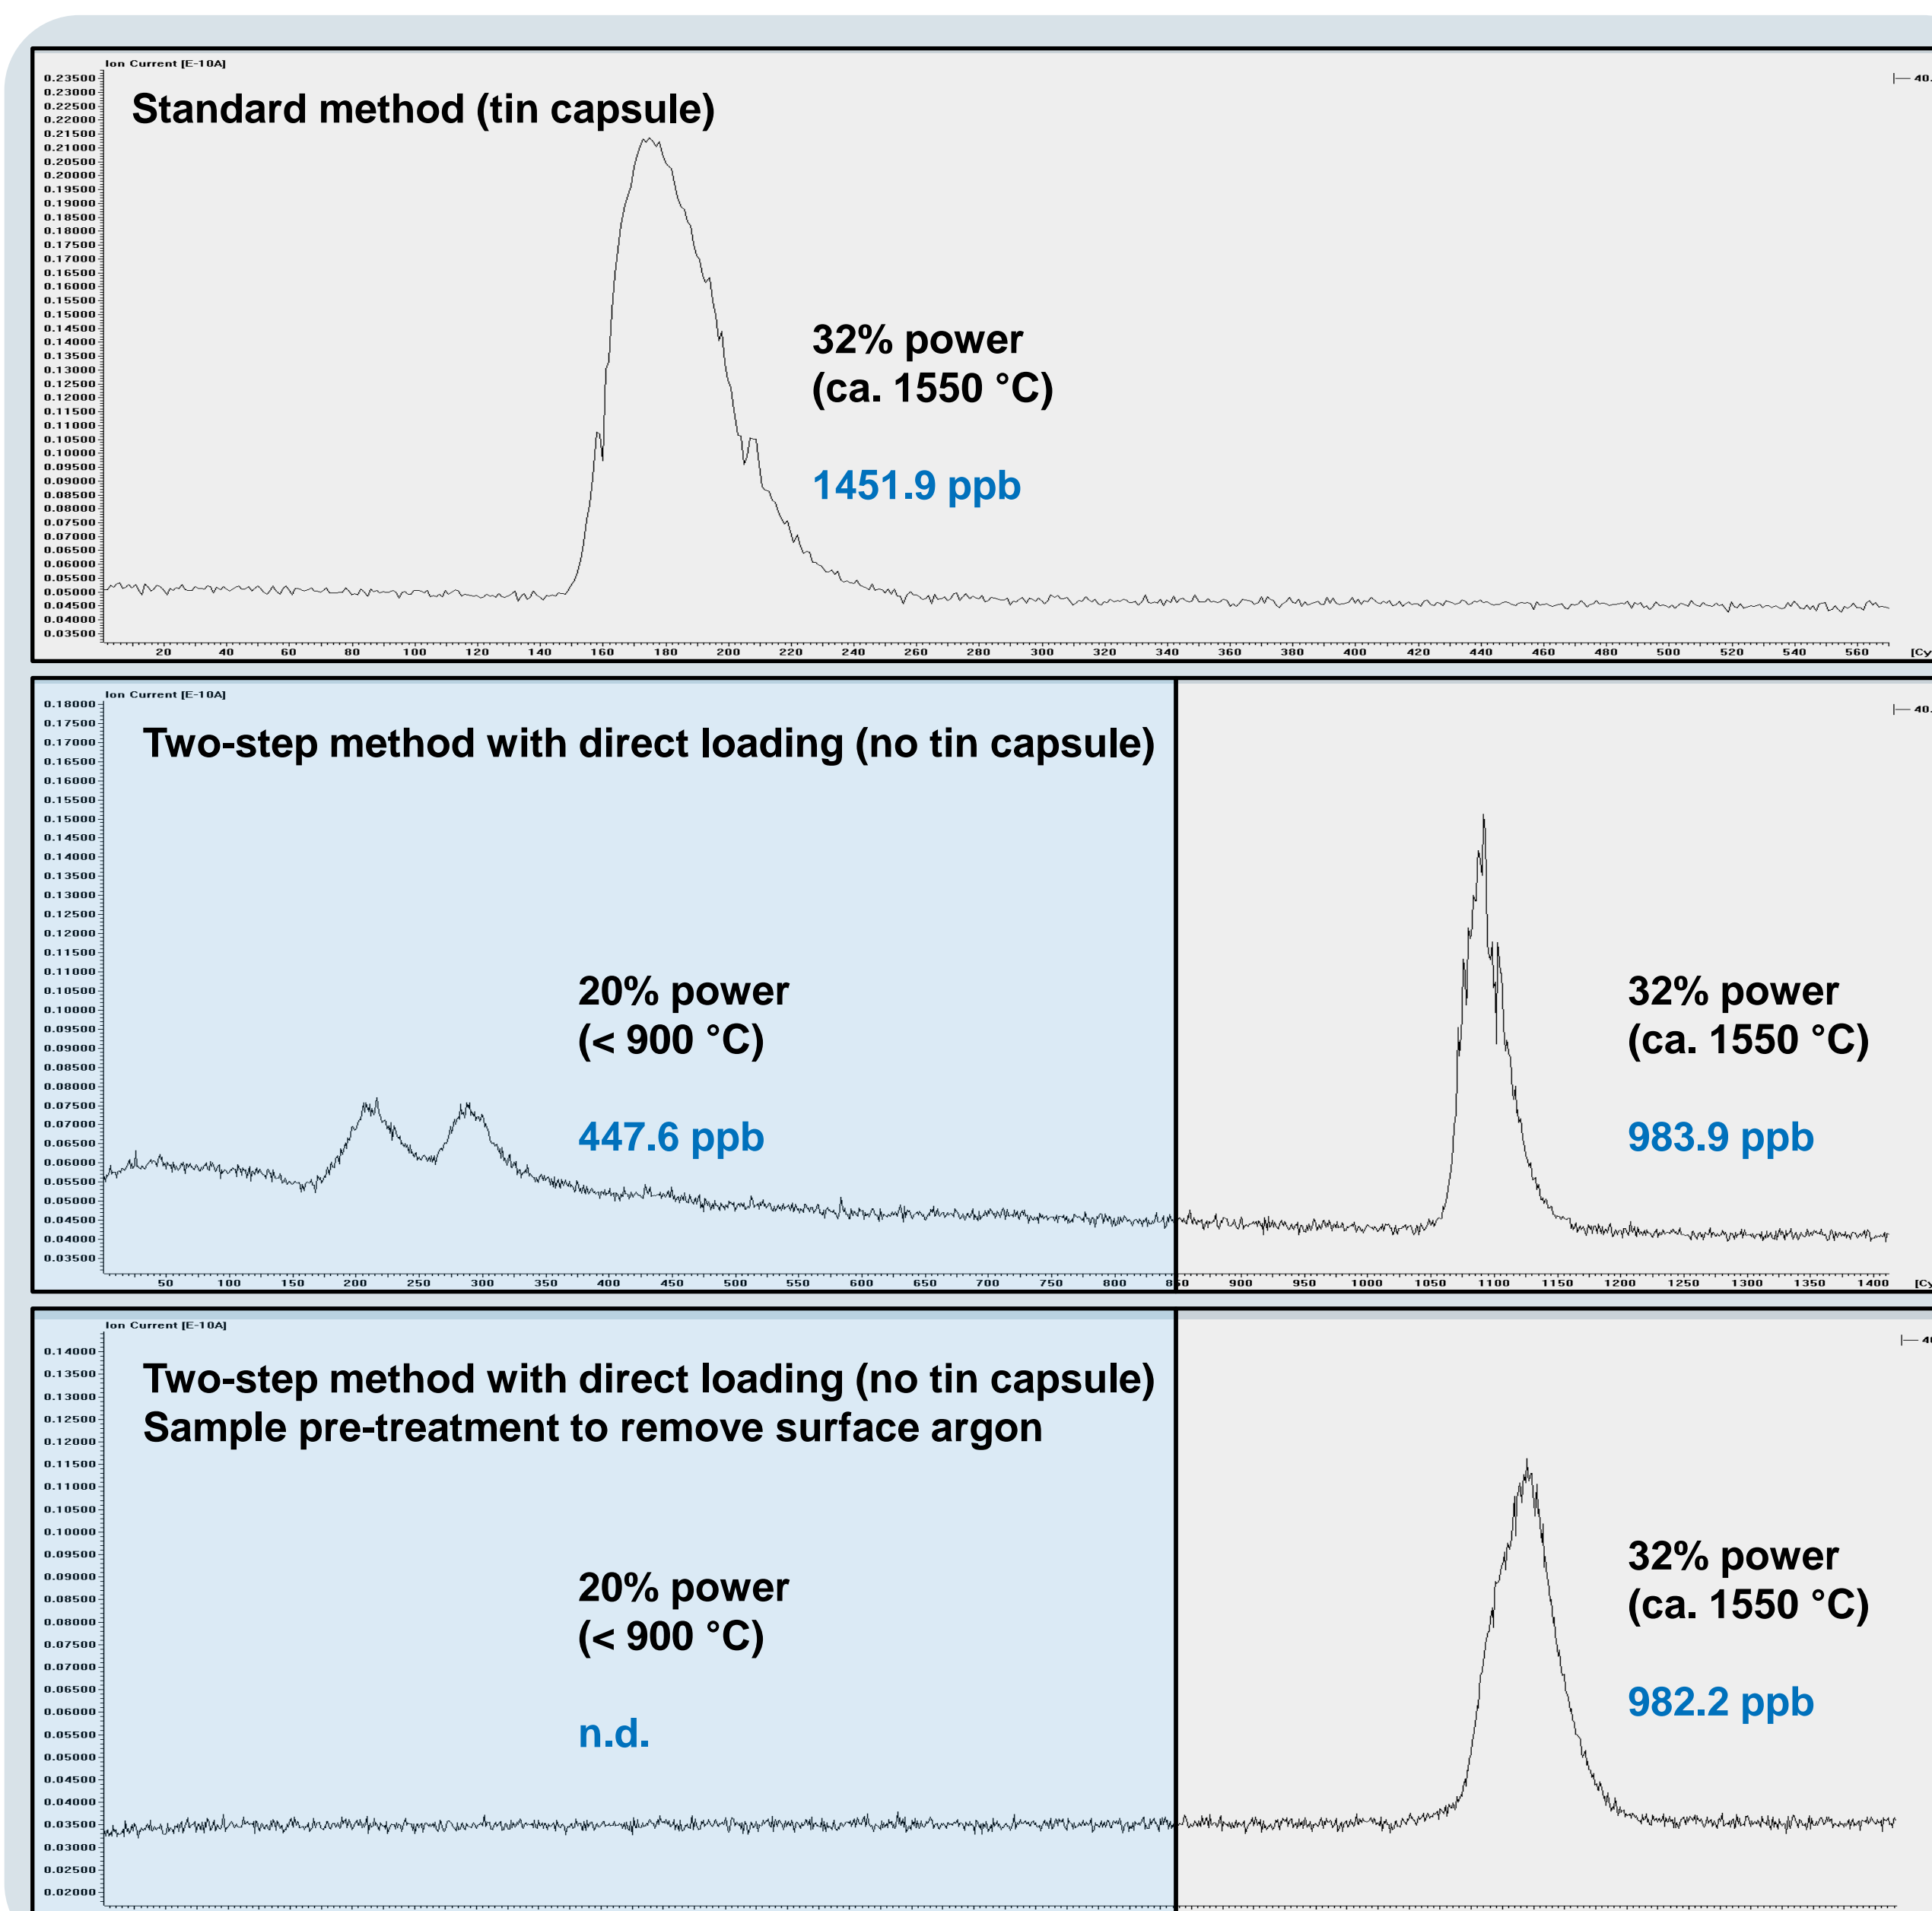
Ion Current [E-10A]

0.23500
0.23000
0.22500
0.22000
0.21500
0.21000
0.20500
0.20000
0.19500
0.19000
0.18500
0.18000
0.17500
0.17000
0.16500
0.16000
0.15500
0.15000
0.14500
0.14000
0.13500
0.13000
0.12500
0.12000
0.11500
0.11000
0.10500
0.10000
0.09500
0.09000
0.08500
0.08000
0.07500
0.07000
0.06500
0.06000
0.05500
0.05000
0.04500
0.04000
0.03500

Standard method (tin capsule)

32% power
(ca. 1550 °C)

1451.9 ppb

20 40 60 80 100 120 140 160 180 200 220 240 260 280 300 320 340 360 380 400 420 440 460 480 500 520 540 560 [Cy

40.

Ion Current [E-10A]

0.18000
0.17500
0.17000
0.16500
0.16000
0.15500
0.15000
0.14500
0.14000
0.13500
0.13000
0.12500
0.12000
0.11500
0.11000
0.10500
0.10000
0.09500
0.09000
0.08500
0.08000
0.07500
0.07000
0.06500
0.06000
0.05500
0.05000
0.04500
0.04000
0.03500

Two-step method with direct loading (no tin capsule)

20% power
(< 900 °C)

447.6 ppb

32% power
(ca. 1550 °C)

983.9 ppb

50 100 150 200 250 300 350 400 450 500 550 600 650 700 750 800 850 900 950 1000 1050 1100 1150 1200 1250 1300 1350 1400 [Cy

40.

Ion Current [E-10A]

0.14000
0.13500
0.13000
0.12500
0.12000
0.11500
0.11000
0.10500
0.10000
0.09500
0.09000
0.08500
0.08000
0.07500
0.07000
0.06500
0.06000
0.05500
0.05000
0.04500
0.04000
0.03500
0.03000
0.02500
0.02000

Two-step method with direct loading (no tin capsule)
Sample pre-treatment to remove surface argon

20% power
(< 900 °C)

n.d.

32% power
(ca. 1550 °C)

982.2 ppb

4